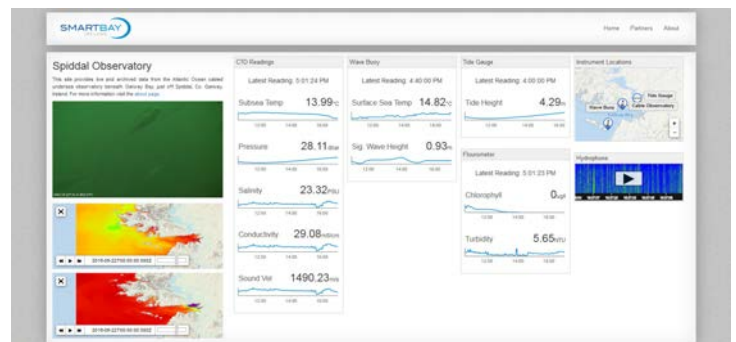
SMARTBAY

Home Partners About

Spiddal Observatory

This site provides live and archived data from the Atlantic Ocean cabled underwater observatory beneath Galway Bay, just off Spiddal, Co. Galway, Ireland. For more information visit the about page.

2018-09-22T00:00:00.000Z

2018-09-22T00:00:00.000Z

CTD Readings

Latest Reading: 5:01:24 PM

Subsea Temp 13.99°C

Pressure 28.11dbar

Salinity 23.32PSU

Conductivity 29.08mS/cm

Sound Vel 1490.23m/s

Wave Buoy

Latest Reading: 4:40:00 PM

Surface Sea Temp 14.82°C

Sig. Wave Height 0.93m

Tide Gauge

Latest Reading: 4:00:00 PM

Tide Height 4.29m

Fluorometer

Latest Reading: 5:01:23 PM

Chlorophyll 0ug/l

Turbidity 5.65NTU

Instrument Locations

Tide Gauge

Wave Buoy

Cable Observatory

Hydrophone